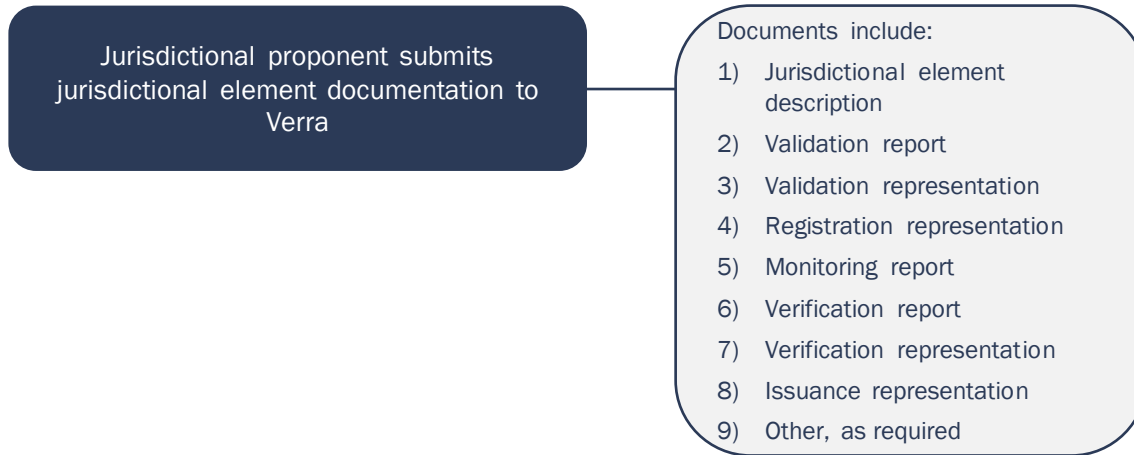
Jurisdictional proponent submits jurisdictional element documentation to Verra

Documents include:
1) Jurisdictional element description
2) Validation report
3) Validation representation
4) Registration representation
5) Monitoring report
6) Verification report
7) Verification representation
8) Issuance representation
9) Other, as required